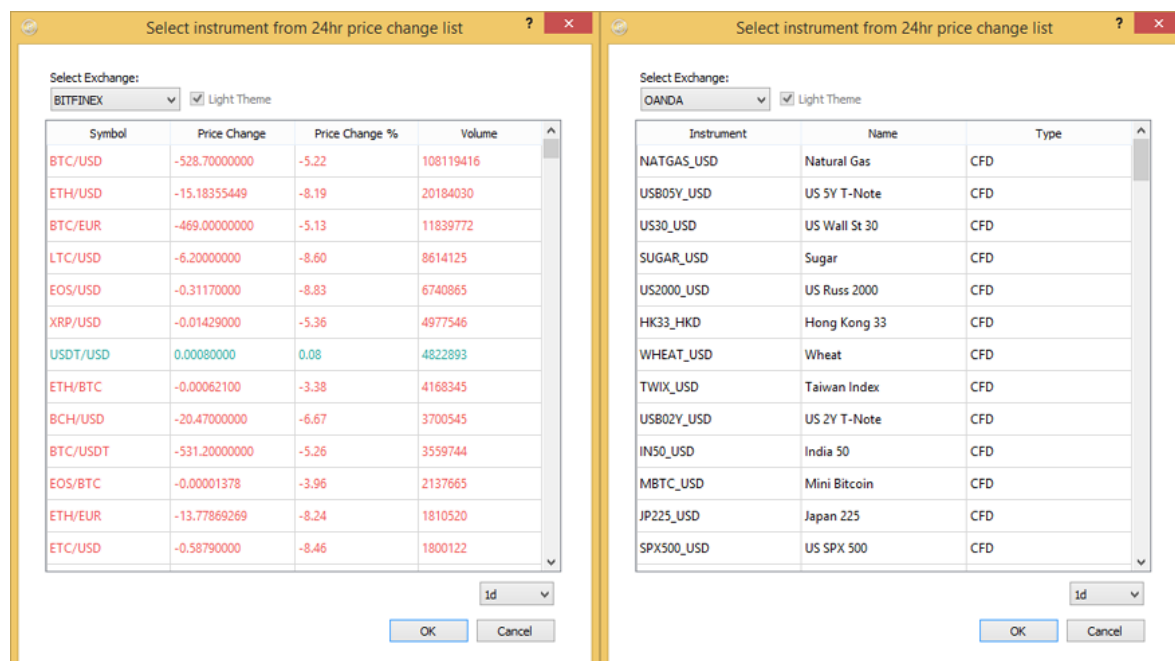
Select instrument from 24hr price change list

?

Select Exchange:

BITFINEX

Light Theme

| Symbol | Price Change | Price Change % | Volume |
|---|---|---|---|
| BTC/USD | -528.70000000 | -5.22 | 108119416 |
| ETH/USD | -15.18355449 | -8.19 | 20184030 |
| BTC/EUR | -469.00000000 | -5.13 | 11839772 |
| LTC/USD | -6.20000000 | -8.60 | 8614125 |
| EOS/USD | -0.31170000 | -8.83 | 6740865 |
| XRP/USD | -0.01429000 | -5.36 | 4977546 |
| USDT/USD | 0.00080000 | 0.08 | 4822893 |
| ETH/BTC | -0.00062100 | -3.38 | 4168345 |
| BCH/USD | -20.47000000 | -6.67 | 3700545 |
| BTC/USDT | -531.20000000 | -5.26 | 3559744 |
| EOS/BTC | -0.00001378 | -3.96 | 2137665 |
| ETH/EUR | -13.77869269 | -8.24 | 1810520 |
| ETC/USD | -0.58790000 | -8.46 | 1800122 |

1d

OK

Cancel

Select instrument from 24hr price change list

?

Select Exchange:

OANDA

Light Theme

| Instrument | Name | Type |
|---|---|---|
| NATGAS_USD | Natural Gas | CFD |
| USB05Y_USD | US 5Y T-Note | CFD |
| US30_USD | US Wall St 30 | CFD |
| SUGAR_USD | Sugar | CFD |
| US2000_USD | US Russ 2000 | CFD |
| HK33_HKD | Hong Kong 33 | CFD |
| WHEAT_USD | Wheat | CFD |
| TWIX_USD | Taiwan Index | CFD |
| USB02Y_USD | US 2Y T-Note | CFD |
| IN50_USD | India 50 | CFD |
| MBTC_USD | Mini Bitcoin | CFD |
| JP225_USD | Japan 225 | CFD |
| SPX500_USD | US SPX 500 | CFD |

1d

OK

Cancel